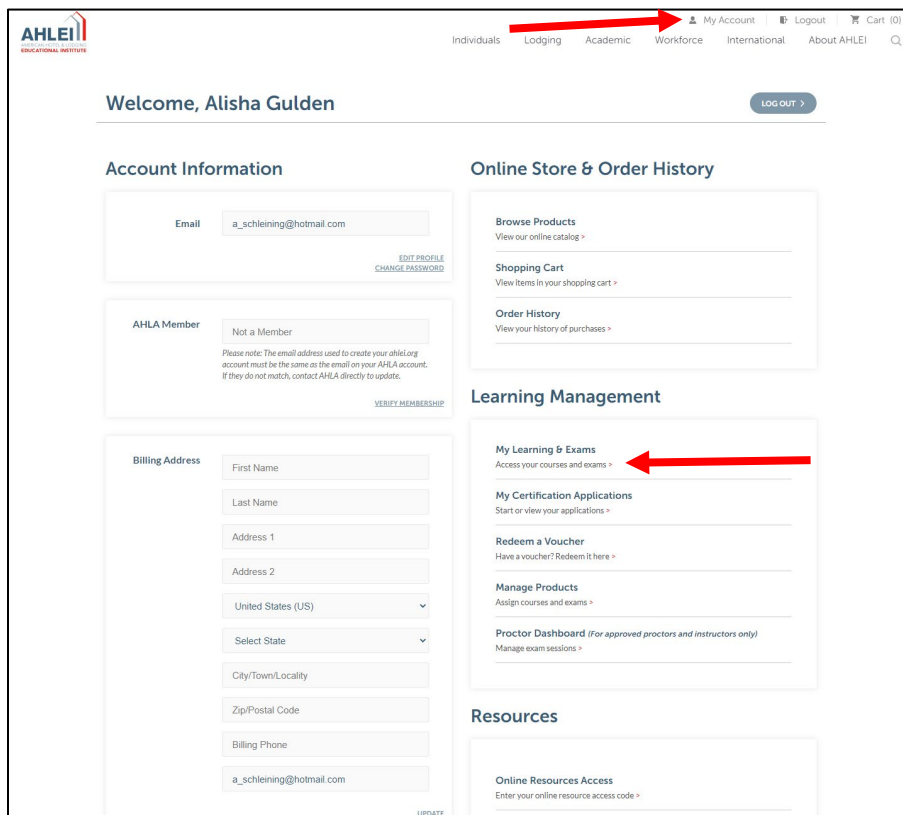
AHLEI
AMERICAN HOTEL & LODGING EDUCATIONAL INSTITUTE

My Account | Logout | Cart (0)

Individuals Lodging Academic Workforce International About AHLEI

Welcome, Alisha Gulden

LOG OUT >

Account Information

Email a_schleining@hotmail.com

EDIT PROFILE
CHANGE PASSWORD

AHLA Member Not a Member

Please note: The email address used to create your ahlei.org account must be the same as the email on your AHLA account. If they do not match, contact AHLA directly to update.

VERIFY MEMBERSHIP

Billing Address

First Name

Last Name

Address 1

Address 2

United States (US)

Select State

City/Town/Locality

Zip/Postal Code

Billing Phone

a_schleining@hotmail.com

UPDATE

Online Store & Order History

Browse Products
View our online catalog >

Shopping Cart
View items in your shopping cart >

Order History
View your history of purchases >

Learning Management

My Learning & Exams
Access your courses and exams >

My Certification Applications
Start or view your applications >

Redeem a Voucher
Have a voucher? Redeem it here >

Manage Products
Assign courses and exams >

Proctor Dashboard (For approved proctors and instructors only)
Manage exam sessions >

Resources

Online Resources Access
Enter your online resource access code >